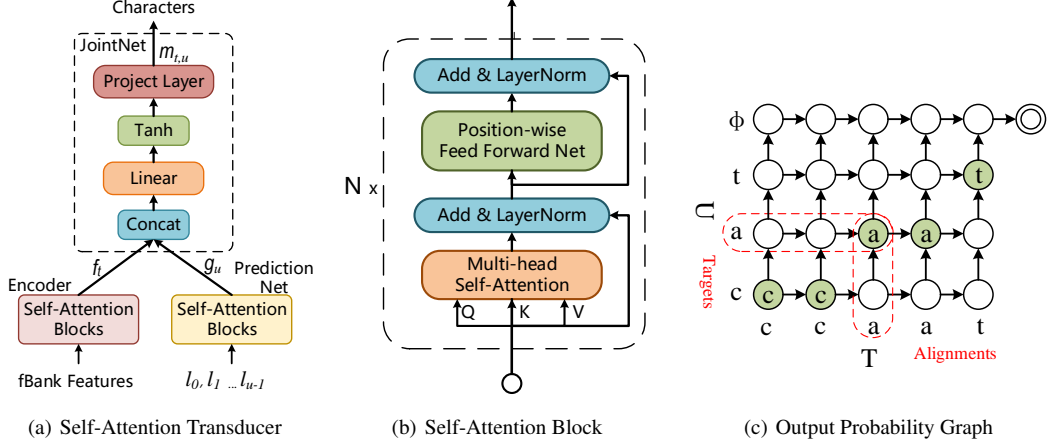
Characters

JointNet $m_{t,u}$

Project Layer

Tanh

Linear

Concat

$f_t$ $g_u$

Encoder

Prediction Net

Self-Attention Blocks

Self-Attention Blocks

fBank Features

$l_0, l_1 \ldots l_{u-1}$

(a) Self-Attention Transducer

N x

Add & LayerNorm

Position-wise Feed Forward Net

Add & LayerNorm

Multi-head Self-Attention

Q K V

(b) Self-Attention Block

ϕ

t

U

a

Targets

c

c c a a t

T

Alignments

(c) Output Probability Graph